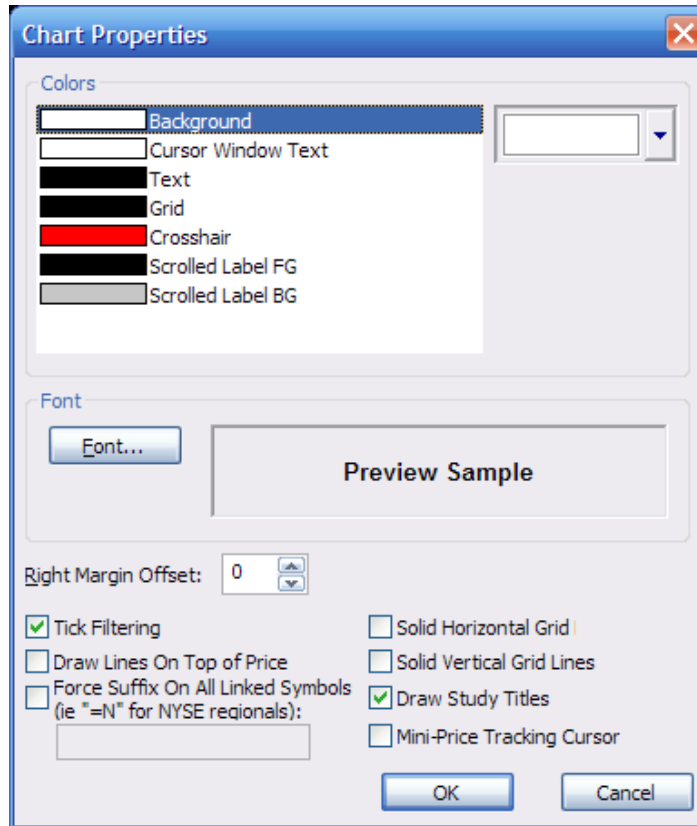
Chart Properties

Colors

Background
Cursor Window Text
Text
Grid
Crosshair
Scrolled Label FG
Scrolled Label BG

Font

Font...

Preview Sample

Right Margin Offset: 0

Tick Filtering
Draw Lines On Top of Price
Force Suffix On All Linked Symbols (ie "=N" for NYSE regionals):

Solid Horizontal Grid
Solid Vertical Grid Lines
Draw Study Titles
Mini-Price Tracking Cursor

OK
Cancel